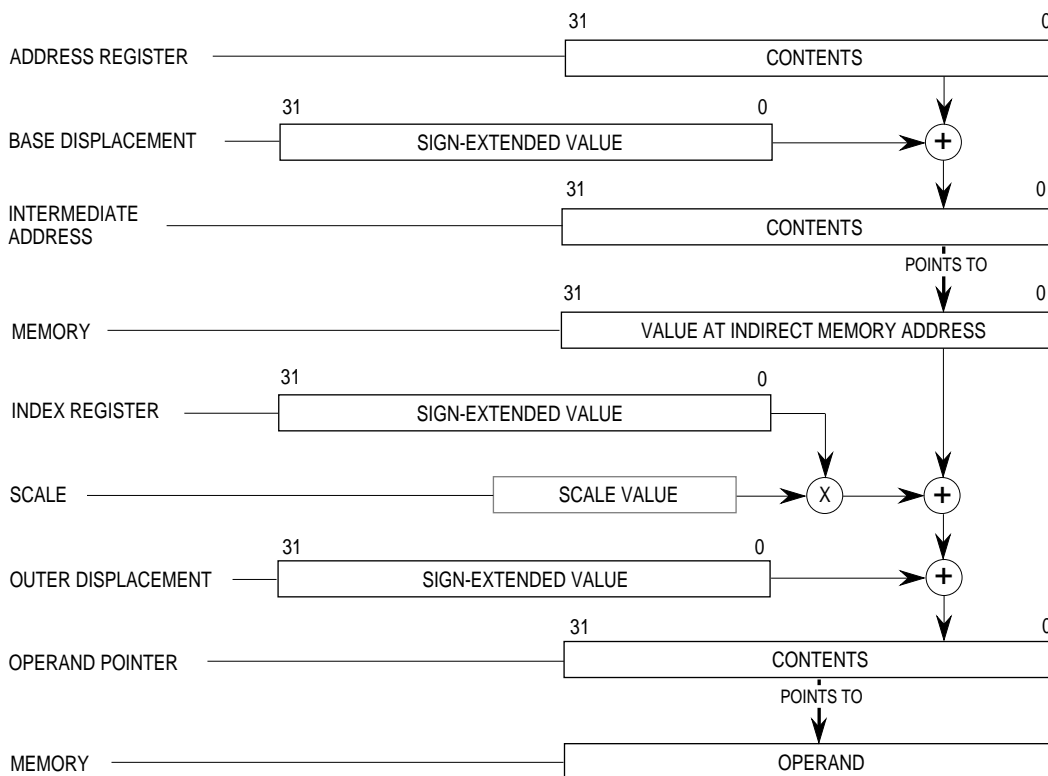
ADDRESS REGISTER
31
0
CONTENTS

BASE DISPLACEMENT
31
0
SIGN-EXTENDED VALUE
+

INTERMEDIATE ADDRESS
31
0
CONTENTS
POINTS TO

MEMORY
31
0
VALUE AT INDIRECT MEMORY ADDRESS

INDEX REGISTER
31
0
SIGN-EXTENDED VALUE

SCALE
SCALE VALUE
X
+

OUTER DISPLACEMENT
31
0
SIGN-EXTENDED VALUE
+

OPERAND POINTER
31
0
CONTENTS
POINTS TO

MEMORY
OPERAND